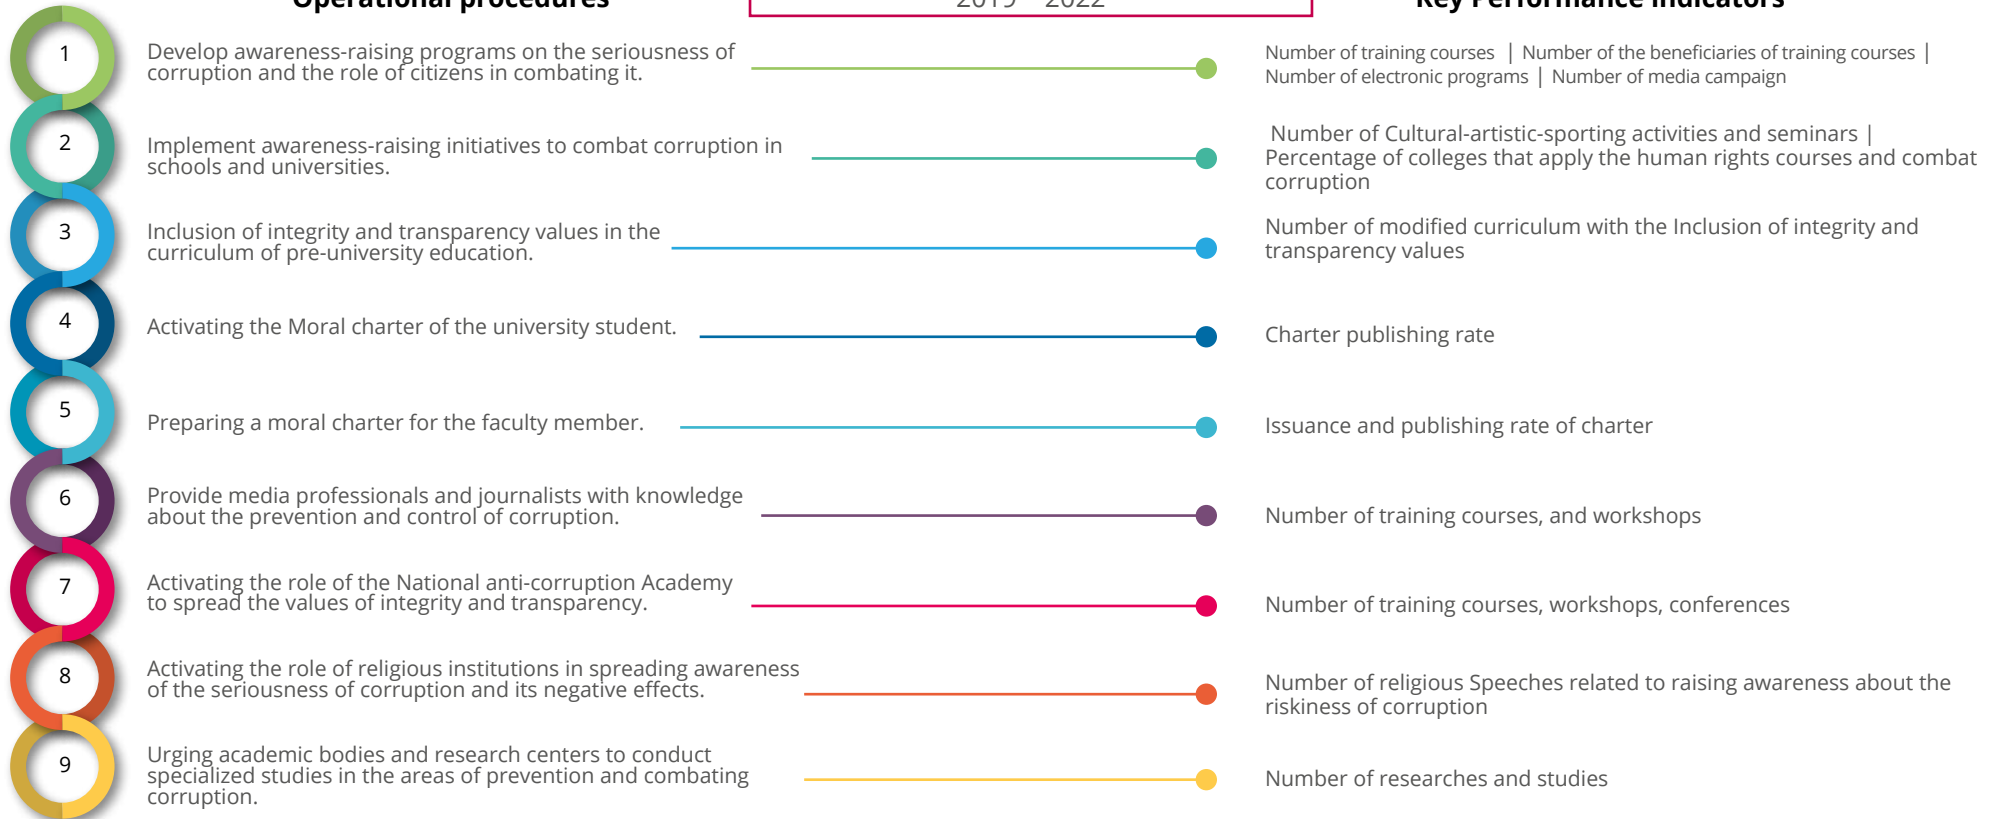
Operational procedures

2019 – 2022

Key Performance Indicators

1

Develop awareness-raising programs on the seriousness of corruption and the role of citizens in combating it.

Number of training courses | Number of the beneficiaries of training courses | Number of electronic programs | Number of media campaign

2

Implement awareness-raising initiatives to combat corruption in schools and universities.

Number of Cultural-artistic-sporting activities and seminars | Percentage of colleges that apply the human rights courses and combat corruption

3

Inclusion of integrity and transparency values in the curriculum of pre-university education.

Number of modified curriculum with the Inclusion of integrity and transparency values

4

Activating the Moral charter of the university student.

Charter publishing rate

5

Preparing a moral charter for the faculty member.

Issuance and publishing rate of charter

6

Provide media professionals and journalists with knowledge about the prevention and control of corruption.

Number of training courses, and workshops

7

Activating the role of the National anti-corruption Academy to spread the values of integrity and transparency.

Number of training courses, workshops, conferences

8

Activating the role of religious institutions in spreading awareness of the seriousness of corruption and its negative effects.

Number of religious Speeches related to raising awareness about the riskiness of corruption

9

Urging academic bodies and research centers to conduct specialized studies in the areas of prevention and combating corruption.

Number of researches and studies